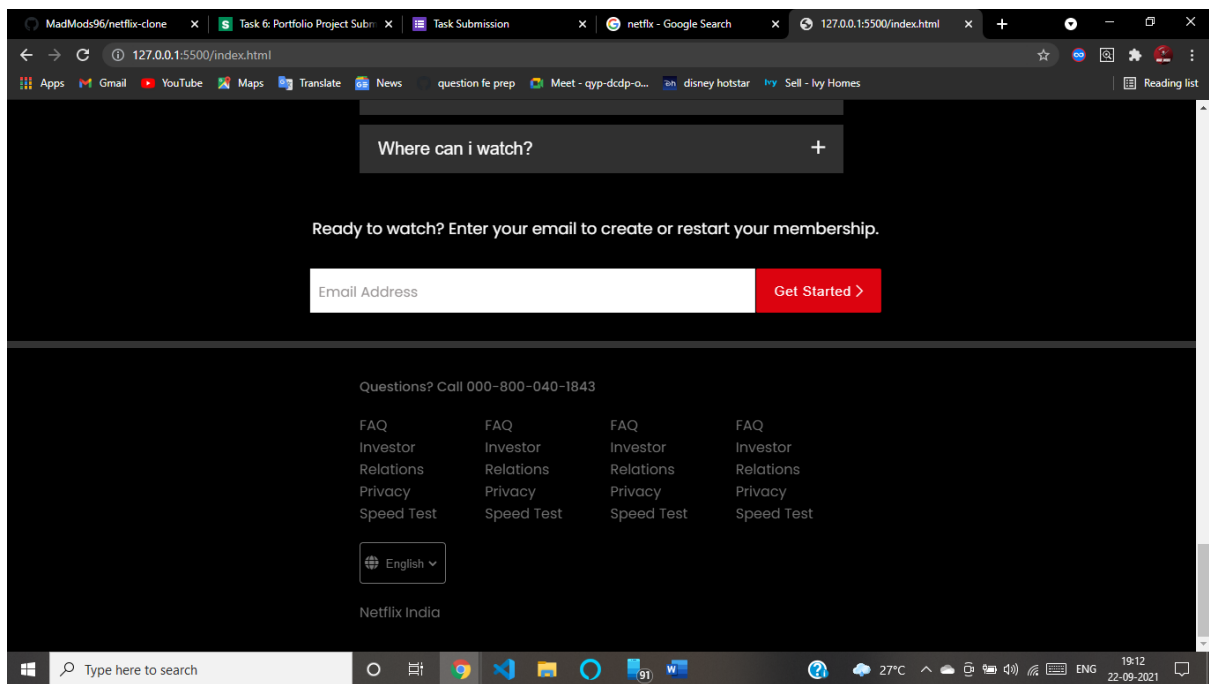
MadMods96/netflix-clone ×
Task 6: Portfolio Project Subm ×
Task Submission ×
netflx - Google Search ×
127.0.0.1:5500/index.html ×
+

127.0.0.1:5500/index.html

Apps Gmail YouTube Maps Translate News question fe prep Meet - qyp-dcdp-o... disney hotstar Sell - Ivy Homes Reading list

Where can i watch? +

Ready to watch? Enter your email to create or restart your membership.

Email Address
Get Started >

Questions? Call 000-800-040-1843

| FAQ | FAQ | FAQ | FAQ |
|---|---|---|---|
| Investor Relations | Investor Relations | Investor Relations | Investor Relations |
| Privacy | Privacy | Privacy | Privacy |
| Speed Test | Speed Test | Speed Test | Speed Test |

English

Netflix India

Type here to search
27°C ENG 19:12 22-09-2021